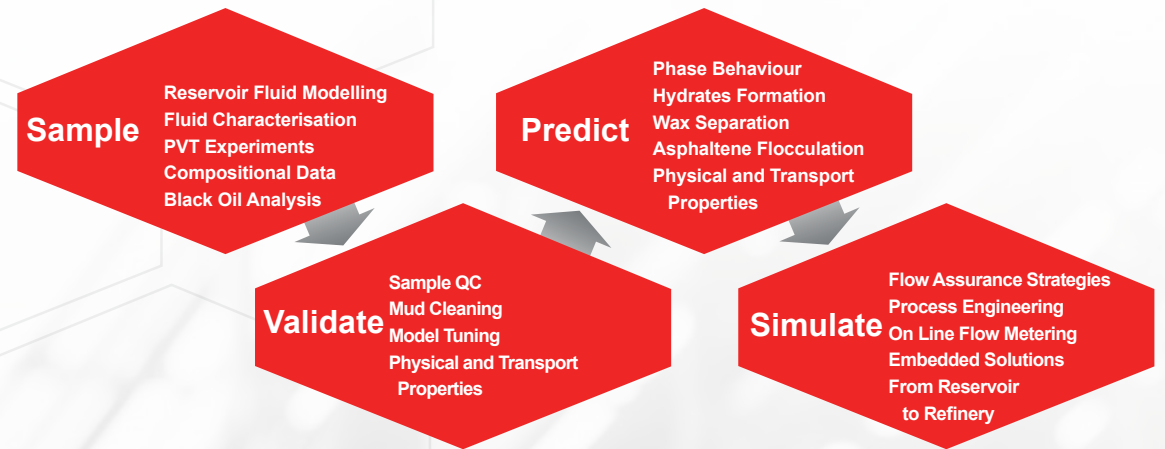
Sample

Reservoir Fluid Modelling
Fluid Characterisation
PVT Experiments
Compositional Data
Black Oil Analysis

Validate

Sample QC
Mud Cleaning
Model Tuning
Physical and Transport Properties

Predict

Phase Behaviour
Hydrates Formation
Wax Separation
Asphaltene Flocculation
Physical and Transport Properties

Simulate

Flow Assurance Strategies
Process Engineering
On Line Flow Metering
Embedded Solutions
From Reservoir to Refinery